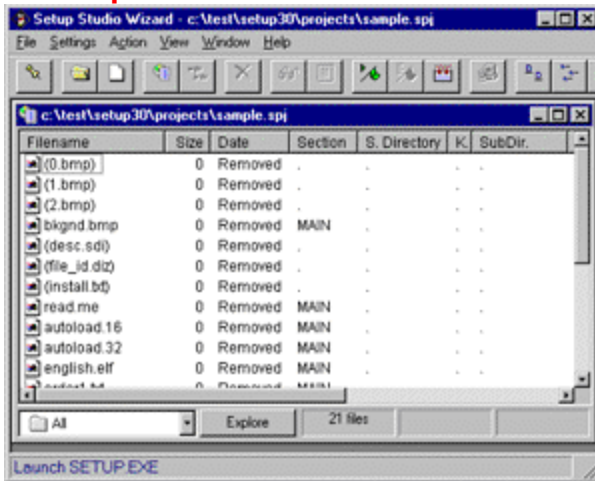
Setup Studio Wizard - c:\test\setup30\projects\sample.spj

File Settings Action View Window Help

c:\test\setup30\projects\sample.spj

| Filename | Size | Date | Section | S. Directory | K. | SubDir. |
|---|---|---|---|---|---|---|
| (0.bmp) | 0 | Removed | . | . | . | . |
| (1.bmp) | 0 | Removed | . | . | . | . |
| (2.bmp) | 0 | Removed | . | . | . | . |
| bkgnd.bmp | 0 | Removed | MAIN | . | . | . |
| (desc.sdi) | 0 | Removed | . | . | . | . |
| (file_id.diz) | 0 | Removed | . | . | . | . |
| (install.txt) | 0 | Removed | . | . | . | . |
| read.me | 0 | Removed | MAIN | . | . | . |
| autoload.16 | 0 | Removed | MAIN | . | . | . |
| autoload.32 | 0 | Removed | MAIN | . | . | . |
| english.elf | 0 | Removed | MAIN | . | . | . |
| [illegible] | 0 | Removed | MAIN | | | |

All

Explore

21 files

Launch SETUP.EXE